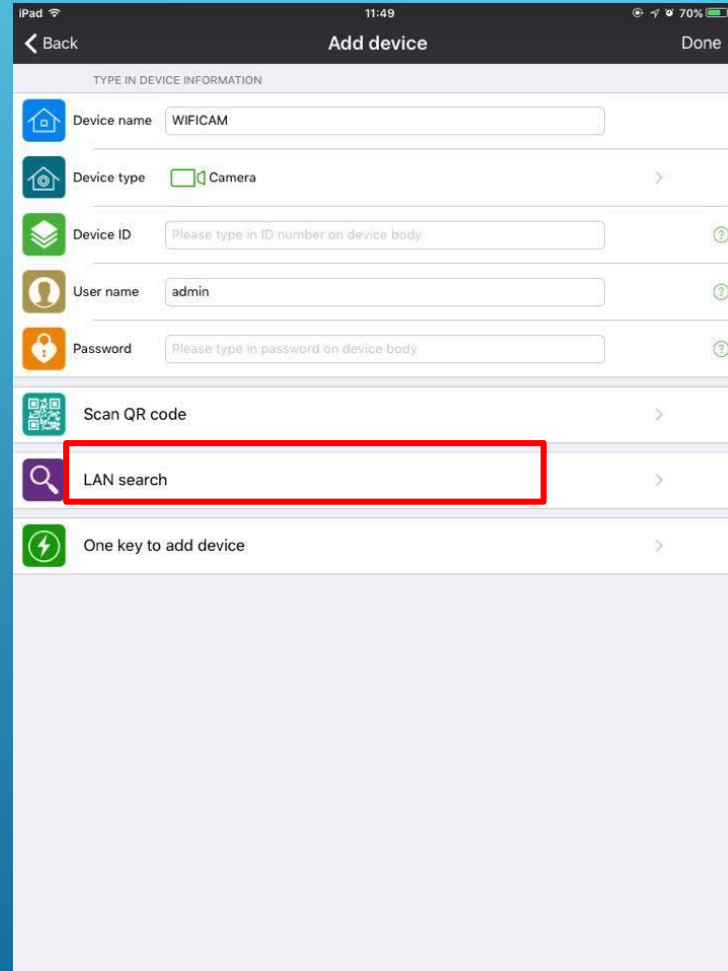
iPad 11:49 70%

Back Add device Done

TYPE IN DEVICE INFORMATION

Device name WIFICAM

Device type Camera

Device ID Please type in ID number on device body

User name admin

Password Please type in password on device body

Scan QR code

LAN search

One key to add device